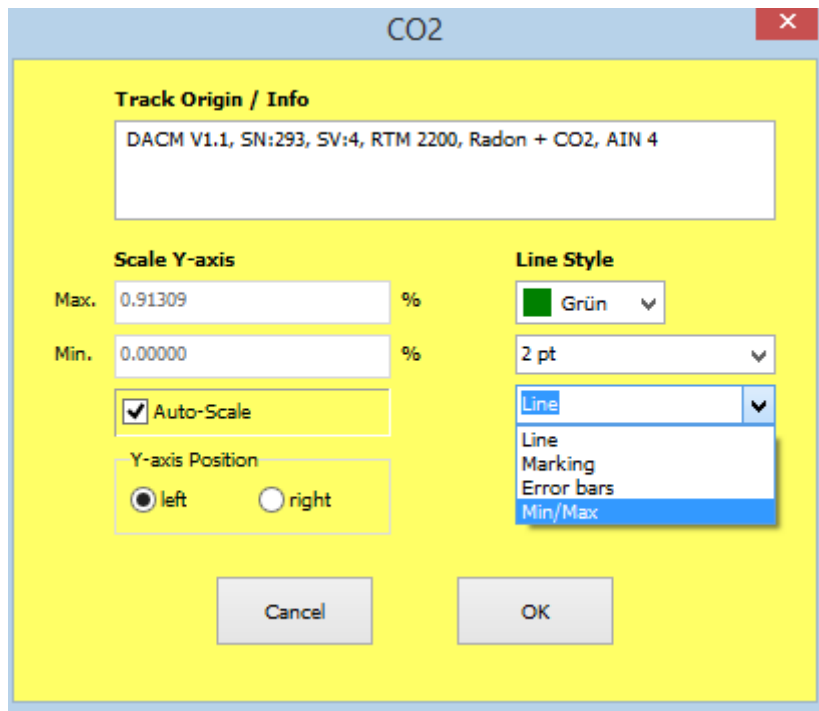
CO2

✕

Track Origin / Info

DACM V1.1, SN:293, SV:4, RTM 2200, Radon + CO2, AIN 4

Scale Y-axis

Max. 0.91309 %

Min. 0.00000 %

Auto-Scale

Y-axis Position

left right

Line Style

Grün

2 pt

Line

Line
Marking
Error bars
Min/Max

Cancel

OK